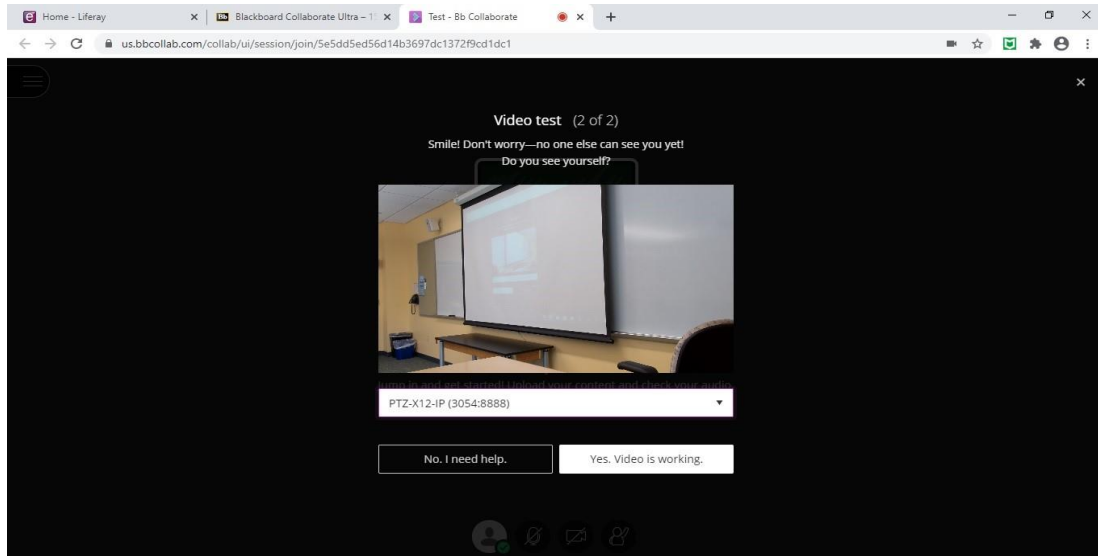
Home - Liferay
Blackboard Collaborate Ultra – 1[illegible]
Test - Bb Collaborate

us.bbcollab.com/collab/ui/session/join/5e5dd5ed56d14b3697dc1372f9cd1dc1

Video test (2 of 2)
Smile! Don't worry—no one else can see you yet!
Do you see yourself?

Jump in and get started! Upload your content and check your audio

PTZ-X12-IP (3054:8888)

No. I need help.
Yes. Video is working.